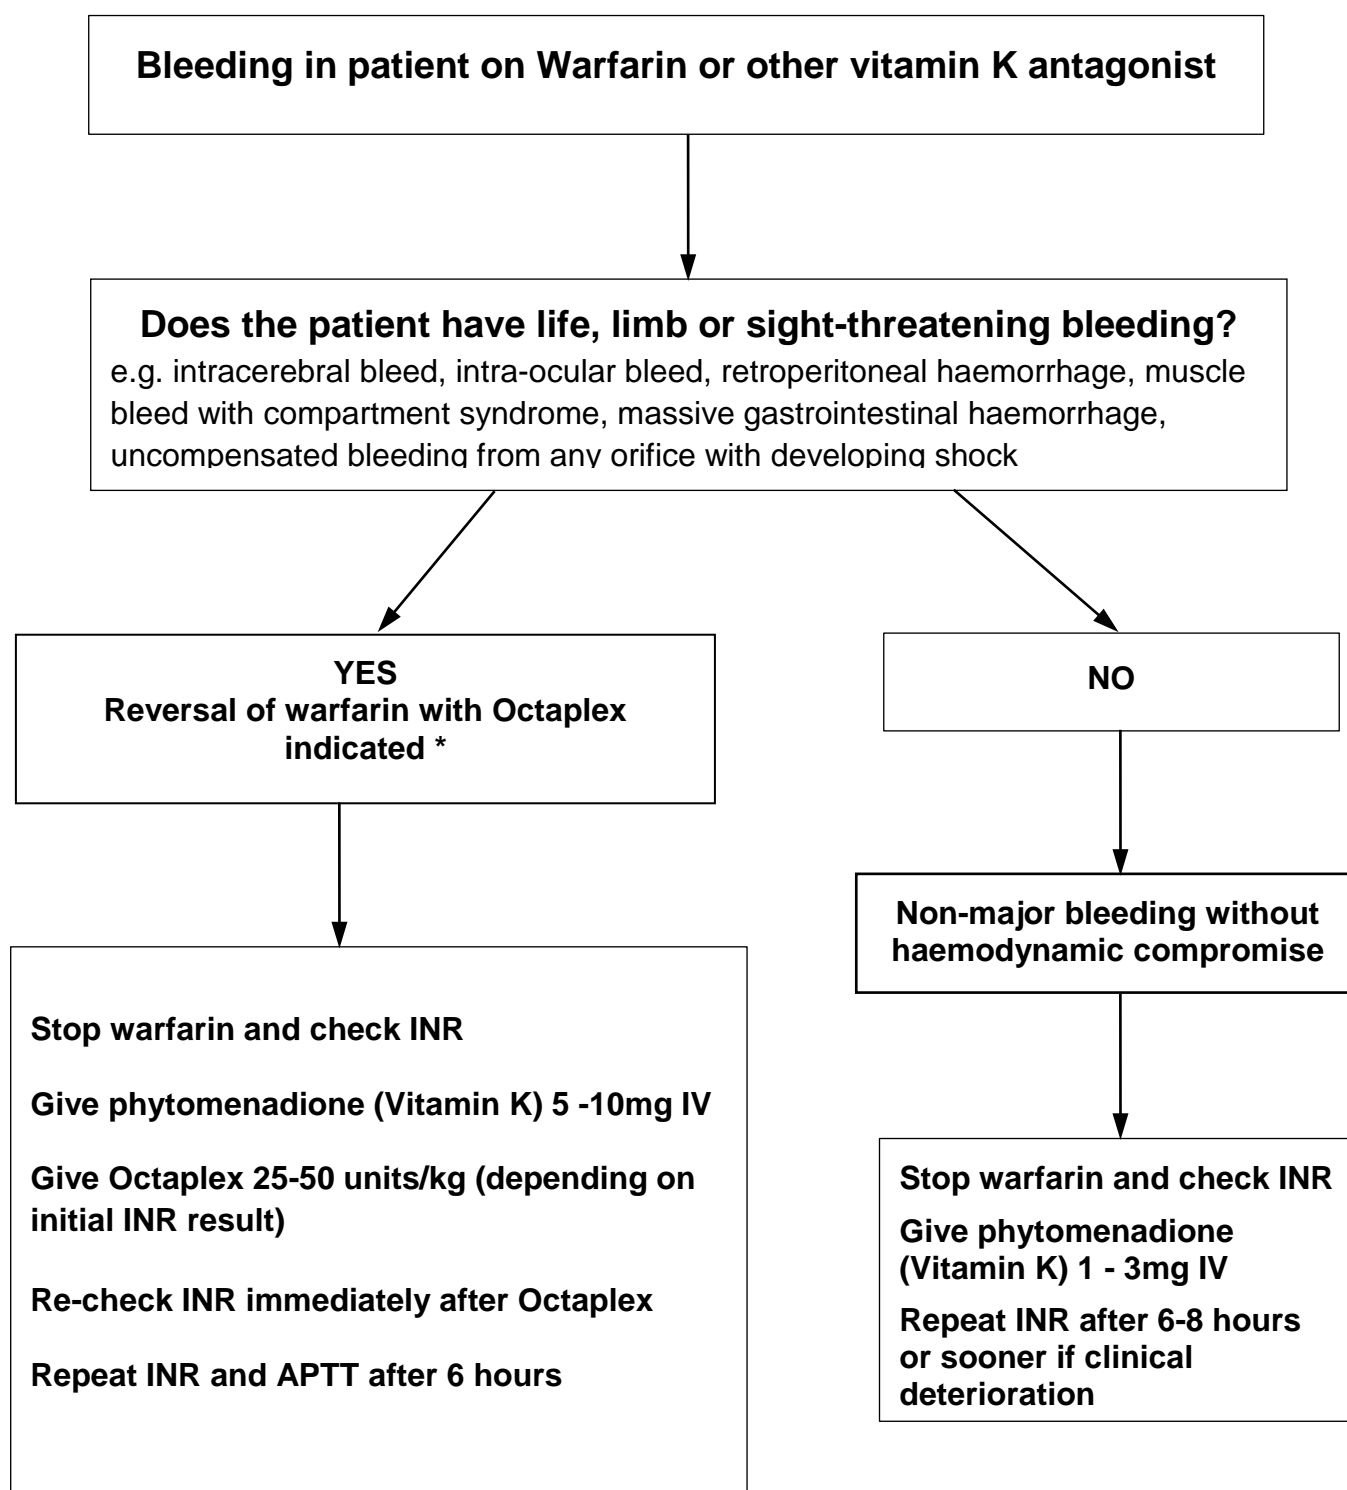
Bleeding in patient on Warfarin or other vitamin K antagonist

Does the patient have life, limb or sight-threatening bleeding?
e.g. intracerebral bleed, intra-ocular bleed, retroperitoneal haemorrhage, muscle bleed with compartment syndrome, massive gastrointestinal haemorrhage, uncompensated bleeding from any orifice with developing shock

YES
Reversal of warfarin with Octaplex indicated *

Stop warfarin and check INR

Give phytomenadione (Vitamin K) 5 -10mg IV

Give Octaplex 25-50 units/kg (depending on initial INR result)

Re-check INR immediately after Octaplex

Repeat INR and APTT after 6 hours

NO

Non-major bleeding without haemodynamic compromise

Stop warfarin and check INR

Give phytomenadione (Vitamin K) 1 - 3mg IV

Repeat INR after 6-8 hours or sooner if clinical deterioration